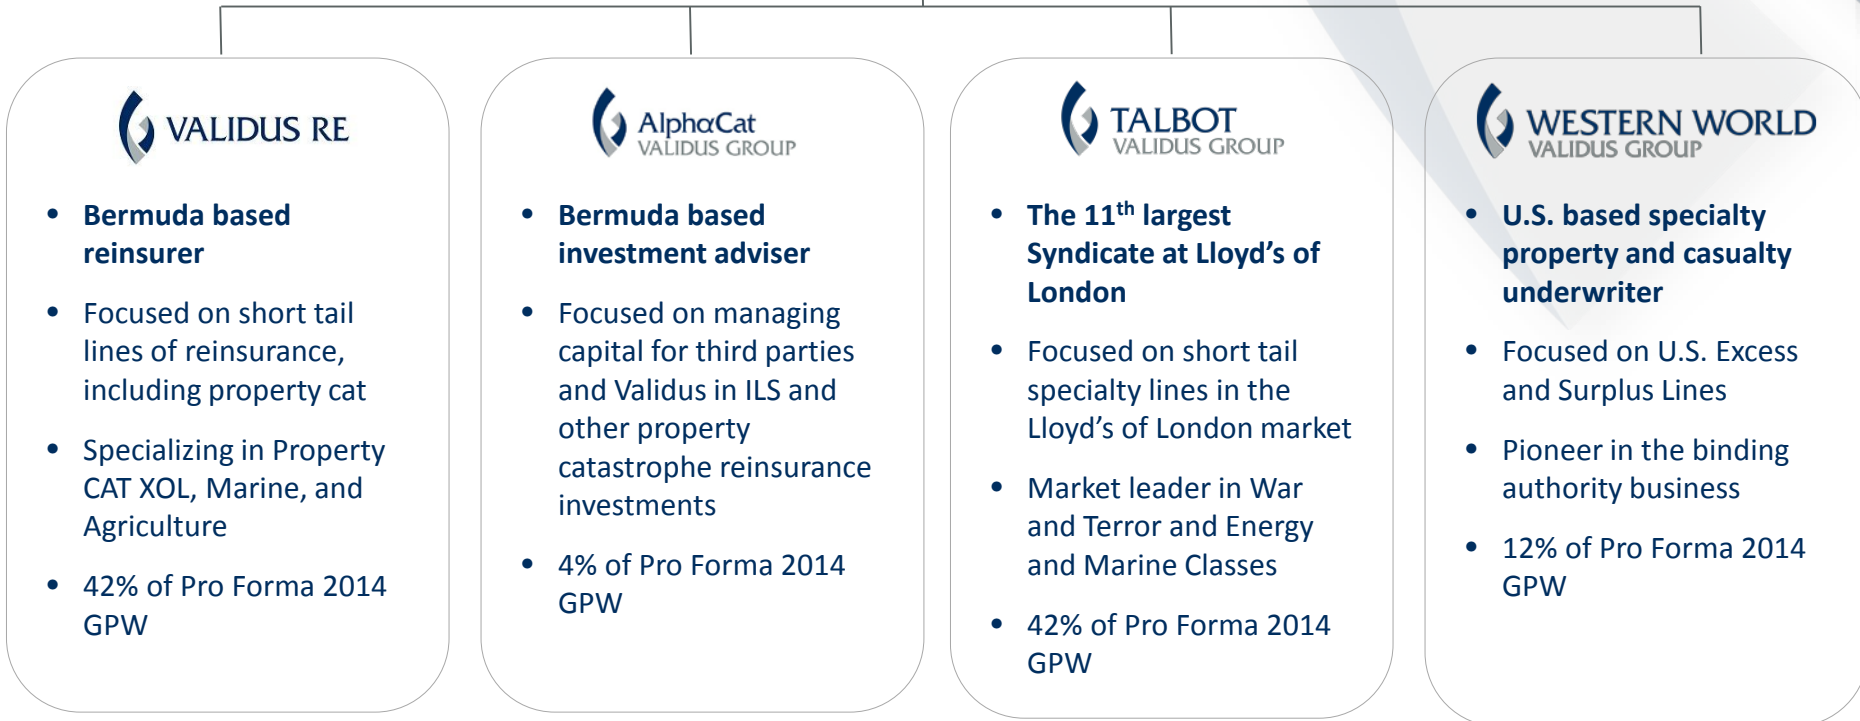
VALIDUS RE

- **Bermuda based reinsurer**
- Focused on short tail lines of reinsurance, including property cat
- Specializing in Property CAT XOL, Marine, and Agriculture
- 42% of Pro Forma 2014 GPW

AlphaCat
VALIDUS GROUP

- **Bermuda based investment adviser**
- Focused on managing capital for third parties and Validus in ILS and other property catastrophe reinsurance investments
- 4% of Pro Forma 2014 GPW

TALBOT
VALIDUS GROUP

- **The 11$^{th}$ largest Syndicate at Lloyd's of London**
- Focused on short tail specialty lines in the Lloyd's of London market
- Market leader in War and Terror and Energy and Marine Classes
- 42% of Pro Forma 2014 GPW

WESTERN WORLD
VALIDUS GROUP

- **U.S. based specialty property and casualty underwriter**
- Focused on U.S. Excess and Surplus Lines
- Pioneer in the binding authority business
- 12% of Pro Forma 2014 GPW